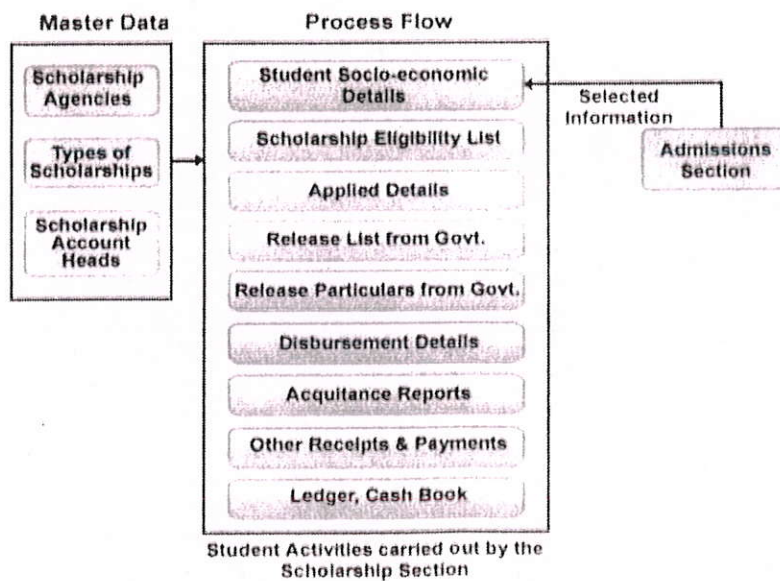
Master Data

Scholarship Agencies

Types of Scholarships

Scholarship Account Heads

Process Flow

Student Socio-economic Details

Scholarship Eligibility List

Applied Details

Release List from Govt.

Release Particulars from Govt.

Disbursement Details

Acquitance Reports

Other Receipts & Payments

Ledger, Cash Book

Selected Information

Admissions Section

Student Activities carried out by the Scholarship Section